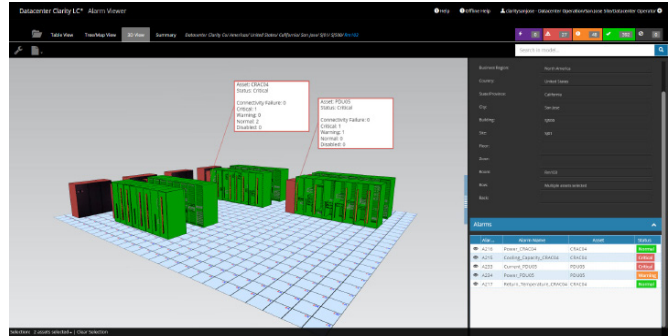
Datacenter Clarity LC® | Alarm Viewer

Help | Offline Help | claritysuperuser - Datacenter Operations Manager (Site/Datacenter Operator)

Table View | Tree/Map View | 3D View | Summary | Datacenter Clarity LC/Americas/United States/California/San Jose/SJ01/ROW/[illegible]

Search in model...

Asset: CRAC34
Status: Critical

Connectivity Failure: 0
Critical: 1
Warning: 0
Normal: 2
Disabled: 0

Asset: PDU05
Status: Critical

Connectivity Failure: 0
Critical: 1
Warning: 1
Normal: 0
Disabled: 0

| | |
|---|---|
| Business Region | North America |
| Country | United States |
| State/Province | California |
| City | San Jose |
| Building | SJ000 |
| Site | SJ01 |
| Floor | |
| Room | |
| Room | ROOM |
| Row | Multiple assets selected |
| Rack | |

Alarms

| Alar... | Alarm Name | Asset | Status |
|---|---|---|---|
| A210 | Power_CRAC34 | CRAC34 | Normal |
| A215 | Cooling_Capacity_CRAC34 | CRAC34 | Critical |
| A220 | Current_PDU05 | PDU05 | Critical |
| A224 | Power_PDU05 | PDU05 | Warning |
| A211 | Return_Temperature_CRAC34 | CRAC34 | Normal |

Selection: 2 assets selected | Clear Selection